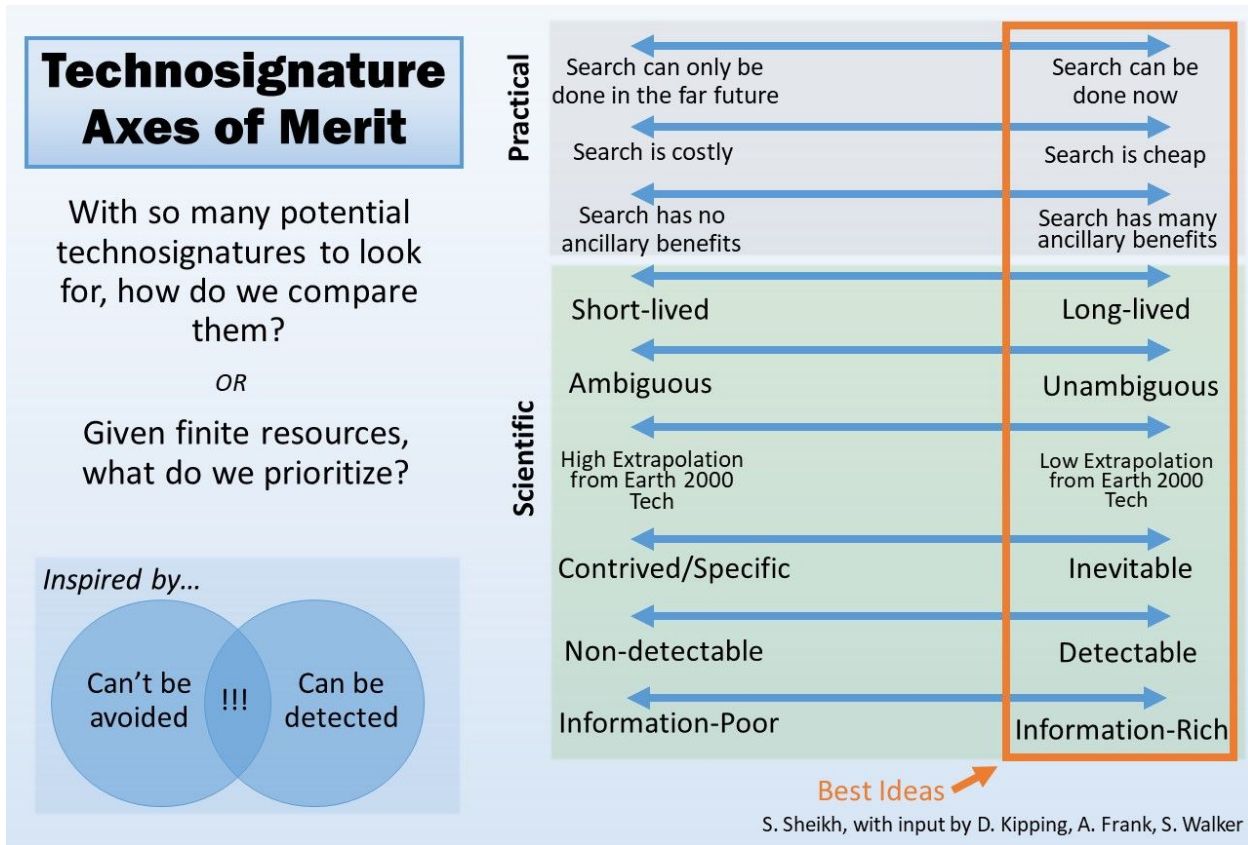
Technosignature Axes of Merit

With so many potential technosignatures to look for, how do we compare them?

OR

Given finite resources, what do we prioritize?

Inspired by…

Can't be avoided

!!!

Can be detected

Practical

Search can only be done in the far future

Search can be done now

Search is costly

Search is cheap

Search has no ancillary benefits

Search has many ancillary benefits

Scientific

Short-lived

Long-lived

Ambiguous

Unambiguous

High Extrapolation from Earth 2000 Tech

Low Extrapolation from Earth 2000 Tech

Contrived/Specific

Inevitable

Non-detectable

Detectable

Information-Poor

Information-Rich

Best Ideas

S. Sheikh, with input by D. Kipping, A. Frank, S. Walker